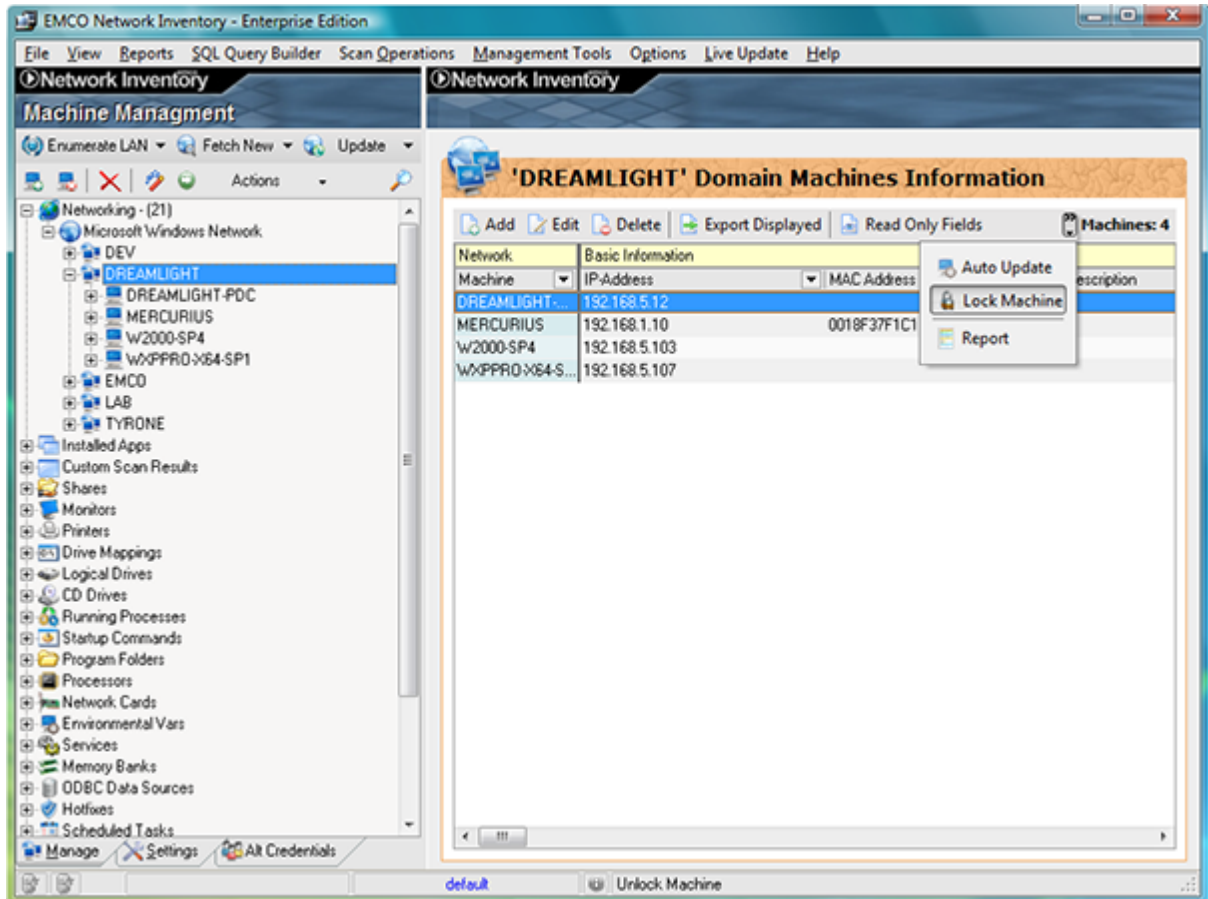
EMCO Network Inventory - Enterprise Edition

File View Reports SQL Query Builder Scan Operations Management Tools Options Live Update Help

Network Inventory
Machine Managment

Enumerate LAN Fetch New Update
Actions

Networking - (21)
Microsoft Windows Network
DEV
DREAMLIGHT
DREAMLIGHT-PDC
MERCURIUS
W2000-SP4
WXPPRO-X64-SP1
EMCO
LAB
TYRONE
Installed Apps
Custom Scan Results
Shares
Monitors
Printers
Drive Mappings
Logical Drives
CD Drives
Running Processes
Startup Commands
Program Folders
Processors
Network Cards
Environmental Vars
Services
Memory Banks
ODBC Data Sources
Hotfixes
Scheduled Tasks

Manage Settings Alt Credentials

Network Inventory

'DREAMLIGHT' Domain Machines Information

Add Edit Delete Export Displayed Read Only Fields Machines: 4

| Network | Basic Information | | |
|---|---|---|---|
| Machine | IP-Address | MAC Address | escription |
| DREAMLIGHT-... | 192.168.5.12 | | |
| MERCURIUS | 192.168.1.10 | 0018F37F1C1 | |
| W2000-SP4 | 192.168.5.103 | | |
| WXPPRO-X64-S... | 192.168.5.107 | | |

Auto Update
Lock Machine
Report

default Unlock Machine